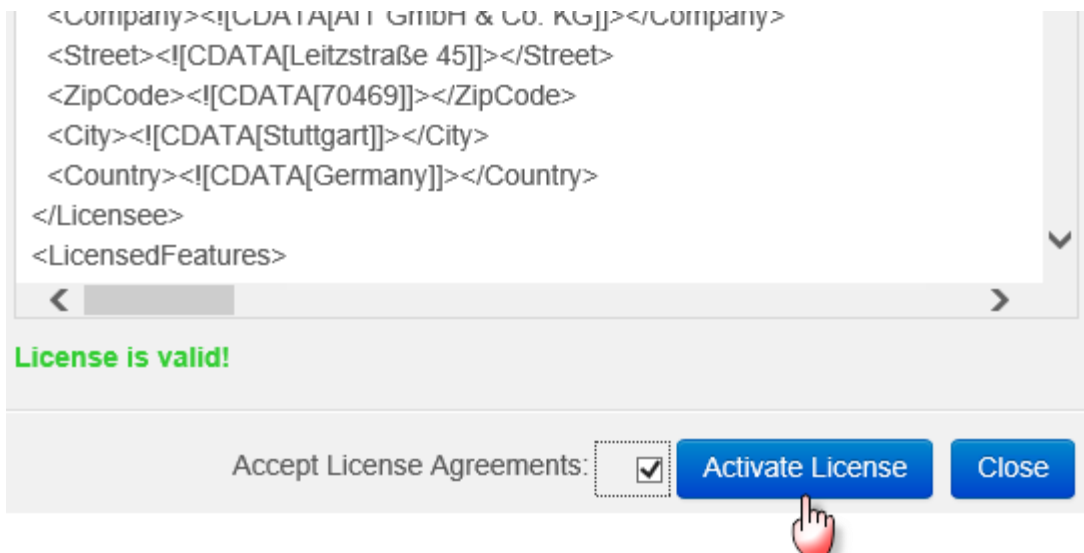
<Company><![CDATA[AIT GmbH & Co. KG]]></Company>
<Street><![CDATA[Leitzstraße 45]]></Street>
<ZipCode><![CDATA[70469]]></ZipCode>
<City><![CDATA[Stuttgart]]></City>
<Country><![CDATA[Germany]]></Country>
</Licensee>
<LicensedFeatures>

License is valid!

Accept License Agreements: ☑ Activate License Close